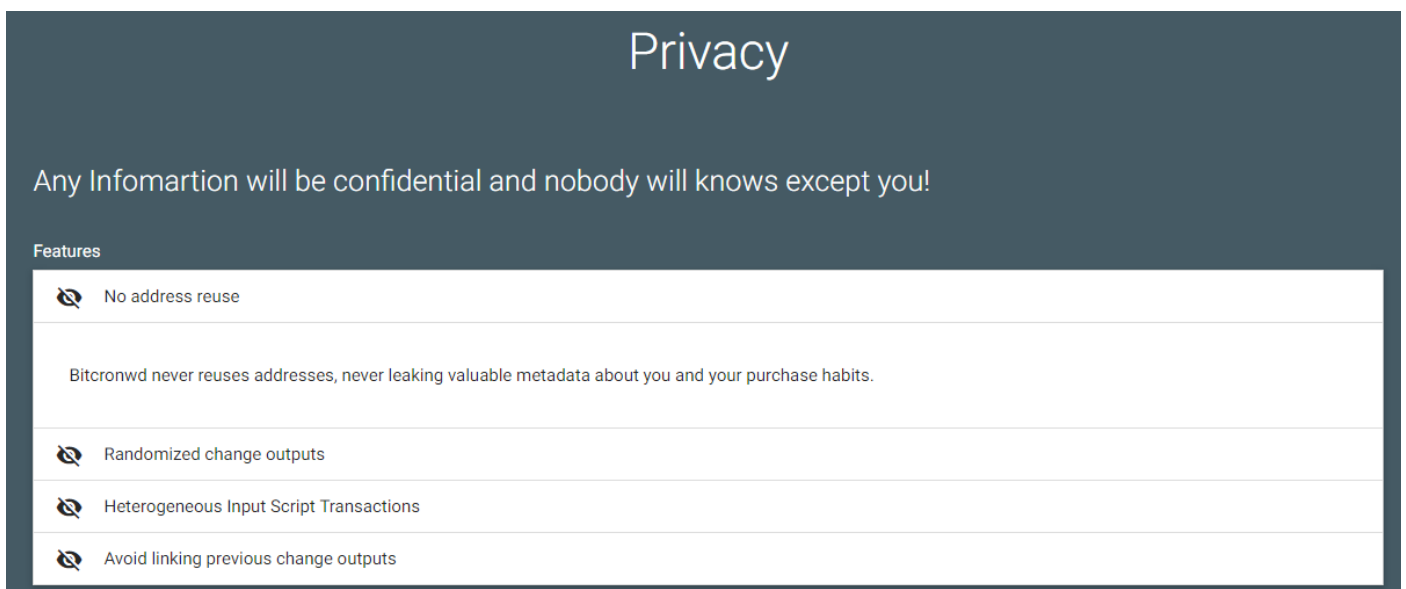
Privacy

Any Infomartion will be confidential and nobody will knows except you!

Features

No address reuse

Bitcronwd never reuses addresses, never leaking valuable metadata about you and your purchase habits.

Randomized change outputs

Heterogeneous Input Script Transactions

Avoid linking previous change outputs